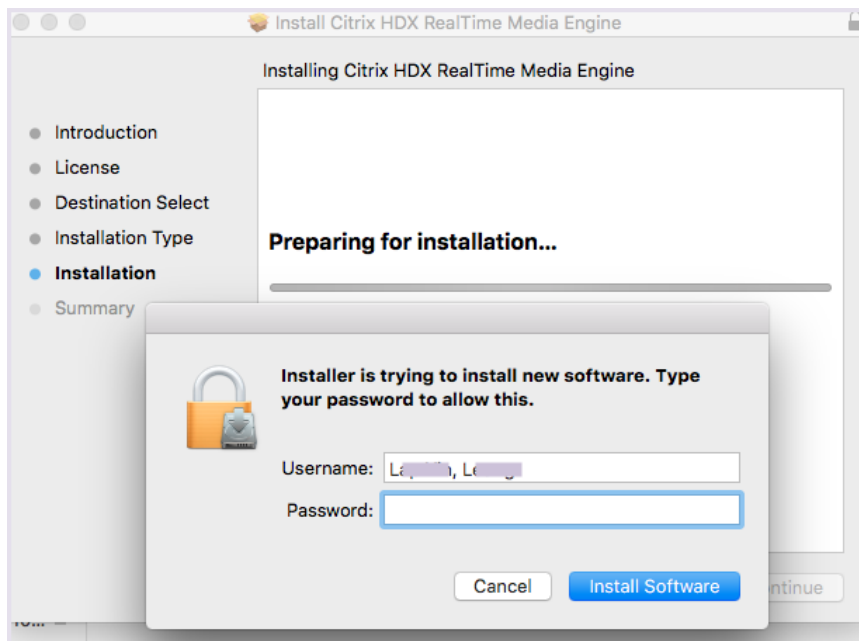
Install Citrix HDX RealTime Media Engine

Installing Citrix HDX RealTime Media Engine

Introduction
License
Destination Select
Installation Type
Installation
Summary

Preparing for installation...

Installer is trying to install new software. Type your password to allow this.

Username: La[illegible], Le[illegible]
Password:

Cancel
Install Software

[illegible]ntinue